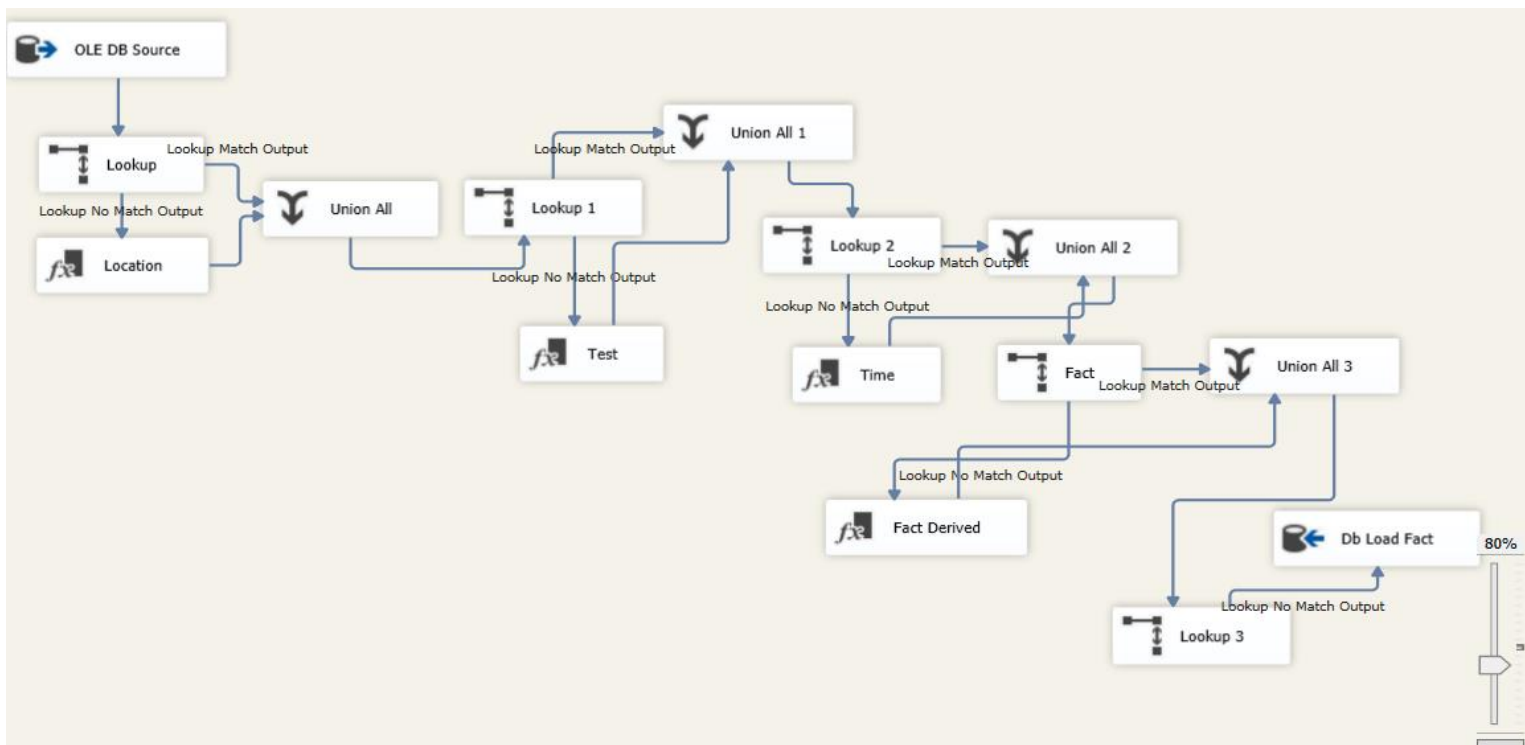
OLE DB Source

Lookup

Lookup Match Output

Lookup No Match Output

Location

Union All

Lookup 1

Lookup Match Output

Union All 1

Lookup No Match Output

Test

Lookup 2

Lookup Match Output

Union All 2

Lookup No Match Output

Time

Fact

Lookup Match Output

Union All 3

Lookup No Match Output

Fact Derived

Db Load Fact

Lookup No Match Output

Lookup 3

80%